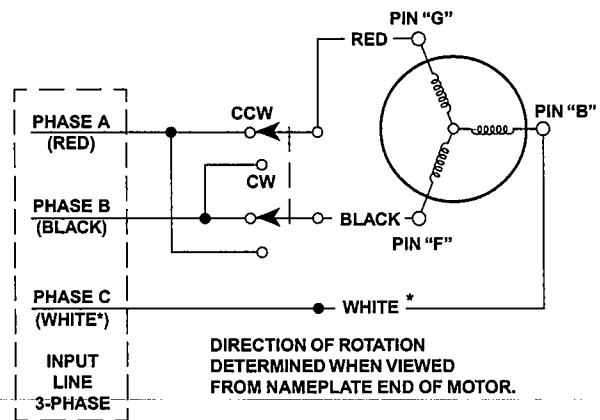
PIN "G"

RED

PIN "B"

PHASE A
(RED)

CCW

CW

PHASE B
(BLACK)

BLACK

PIN "F"

PHASE C
(WHITE*)

WHITE *

INPUT
LINE
3-PHASE

DIRECTION OF ROTATION
DETERMINED WHEN VIEWED
FROM NAMEPLATE END OF MOTOR.